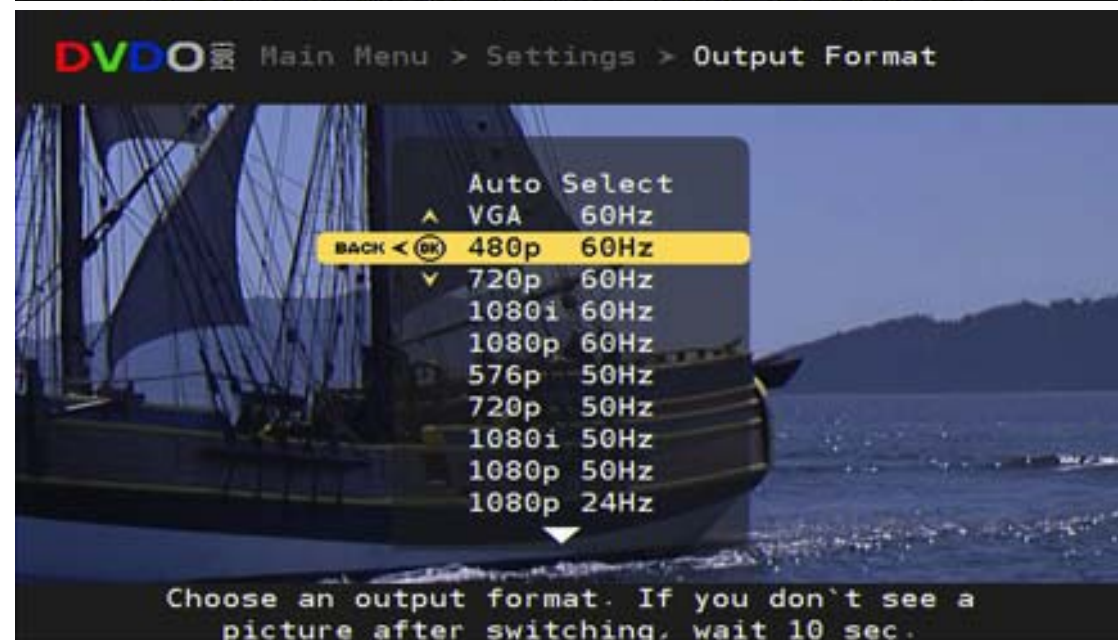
DVDO Main Menu > Settings > Output Format

Auto Select
VGA 60Hz
BACK < OK 480p 60Hz
720p 60Hz
1080i 60Hz
1080p 60Hz
576p 50Hz
720p 50Hz
1080i 50Hz
1080p 50Hz
1080p 24Hz

Choose an output format. If you don`t see a picture after switching, wait 10 sec.